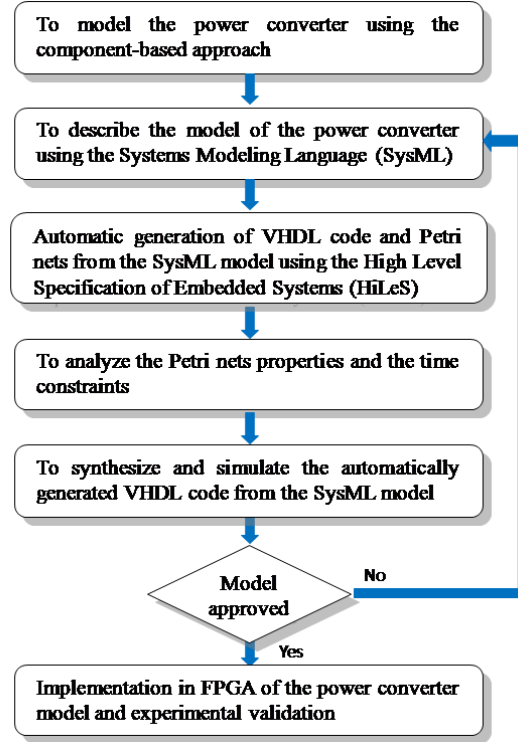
To model the power converter using the component-based approach

To describe the model of the power converter using the Systems Modeling Language (SysML)

Automatic generation of VHDL code and Petri nets from the SysML model using the High Level Specification of Embedded Systems (HiLeS)

To analyze the Petri nets properties and the time constraints

To synthesize and simulate the automatically generated VHDL code from the SysML model

Model approved

No

Yes

Implementation in FPGA of the power converter model and experimental validation